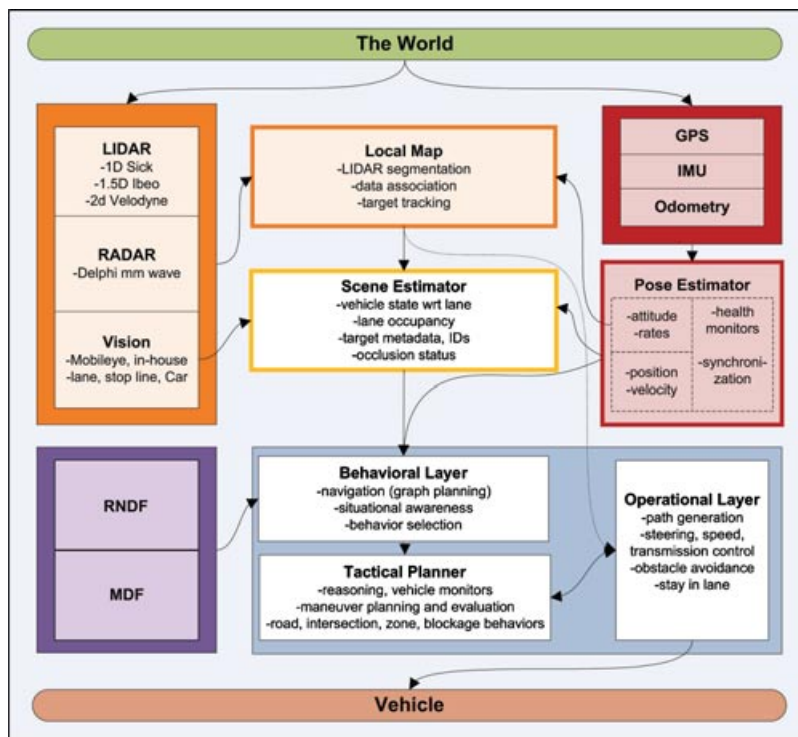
The World

LIDAR
-1D Sick
-1.5D Ibeo
-2d Velodyne

RADAR
-Delphi mm wave

Vision
-Mobileye, in-house
-lane, stop line, Car

Local Map
-LIDAR segmentation
-data association
-target tracking

Scene Estimator
-vehicle state wrt lane
-lane occupancy
-target metadata, IDs
-occlusion status

GPS

IMU

Odometry

Pose Estimator
-attitude
-rates
-health monitors
-position
-velocity
-synchronization

RNDF

MDF

Behavioral Layer
-navigation (graph planning)
-situational awareness
-behavior selection

Tactical Planner
-reasoning, vehicle monitors
-maneuver planning and evaluation
-road, intersection, zone, blockage behaviors

Operational Layer
-path generation
-steering, speed, transmission control
-obstacle avoidance
-stay in lane

Vehicle